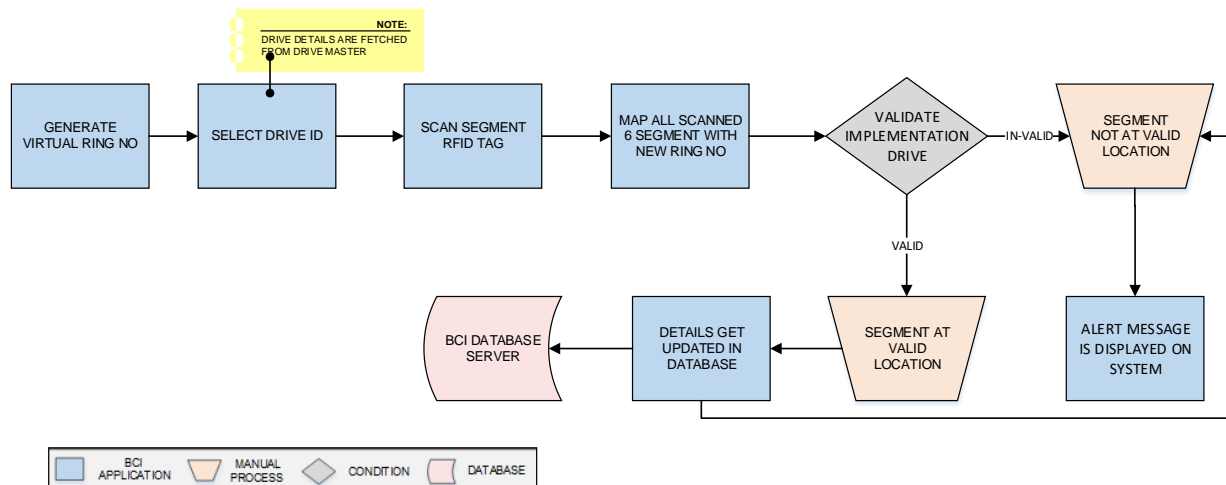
NOTE:
DRIVE DETAILS ARE FETCHED FROM DRIVE MASTER

GENERATE VIRTUAL RING NO

SELECT DRIVE ID

SCAN SEGMENT RFID TAG

MAP ALL SCANNED 6 SEGMENT WITH NEW RING NO

VALIDATE IMPLEMENTATION DRIVE

IN-VALID

SEGMENT NOT AT VALID LOCATION

VALID

BCI DATABASE SERVER

DETAILS GET UPDATED IN DATABASE

SEGMENT AT VALID LOCATION

ALERT MESSAGE IS DISPLAYED ON SYSTEM

BCI APPLICATION

MANUAL PROCESS

CONDITION

DATABASE